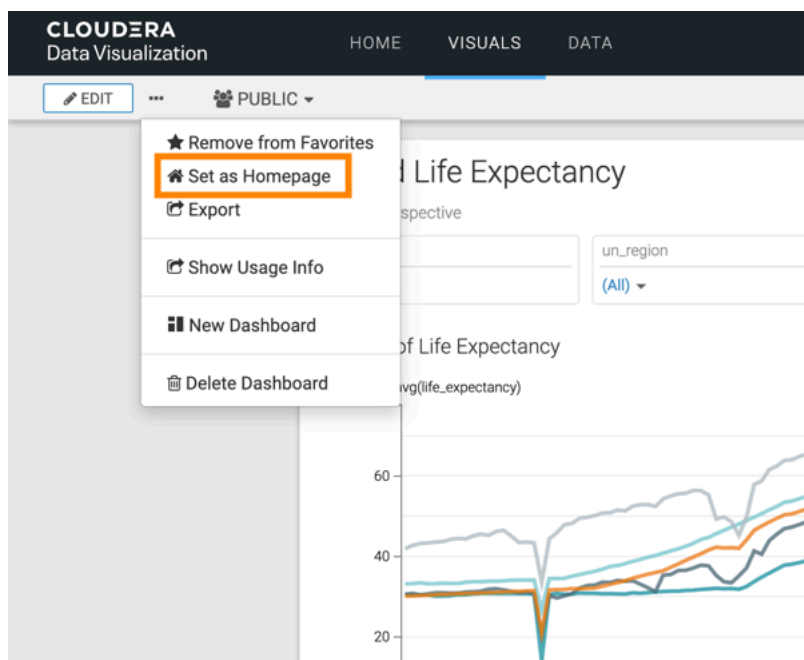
CLOUDERA
Data Visualization

HOME VISUALS DATA

EDIT ••• PUBLIC

Remove from Favorites
Set as Homepage
Export
Show Usage Info
New Dashboard
Delete Dashboard

d Life Expectancy
spective

un_region
(All)

of Life Expectancy
avg(life_expectancy)

60
40
20